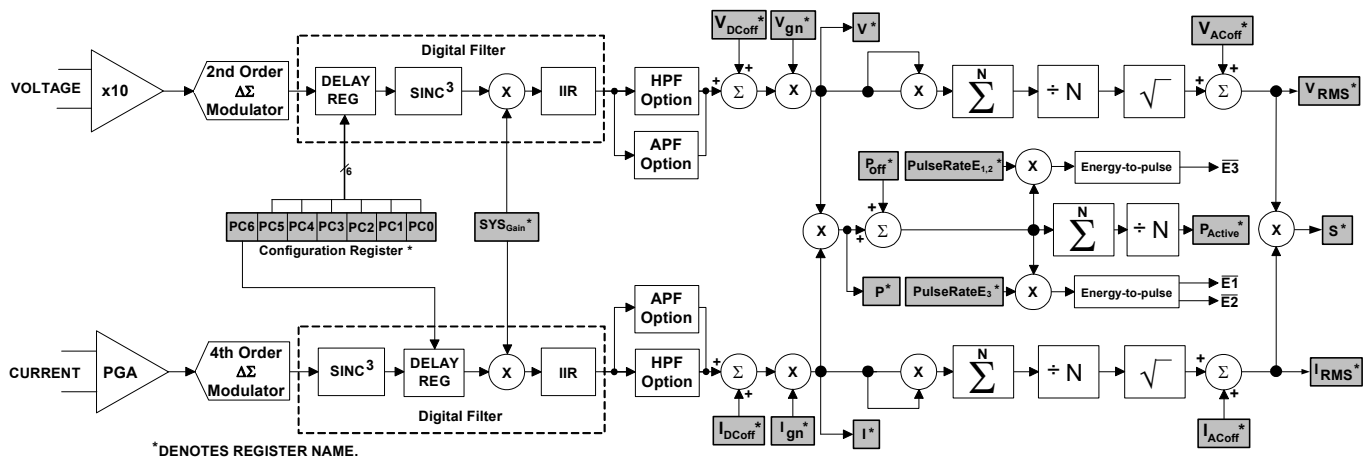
Digital Filter

VOLTAGE x10 2nd Order $\Delta\Sigma$ Modulator DELAY REG SINC$^3$ X IIR HPF Option APF Option

$V_{DCoff}$* $V_{gn}$* V* $V_{ACoff}$*

+ + $\Sigma$ X X $\sum^N$ ÷ N $\sqrt{}$ + + $\Sigma$ $V_{RMS}$*

6

$P_{off}$* PulseRate$E_{1,2}$* X Energy-to-pulse $\overline{E3}$

PC6 PC5 PC4 PC3 PC2 PC1 PC0 SYS$_{Gain}$*

Configuration Register *

X + + $\Sigma$ $\sum^N$ ÷ N $P_{Active}$* X S*

P* PulseRate$E_3$* X Energy-to-pulse $\overline{E1}$ $\overline{E2}$

APF Option HPF Option

CURRENT PGA 4th Order $\Delta\Sigma$ Modulator SINC$^3$ DELAY REG X IIR + $\Sigma$ X X $\sum^N$ ÷ N $\sqrt{}$ + $\Sigma$ $I_{RMS}$*

Digital Filter

$I_{DCoff}$* $I_{gn}$* I* $I_{ACoff}$*

*DENOTES REGISTER NAME.